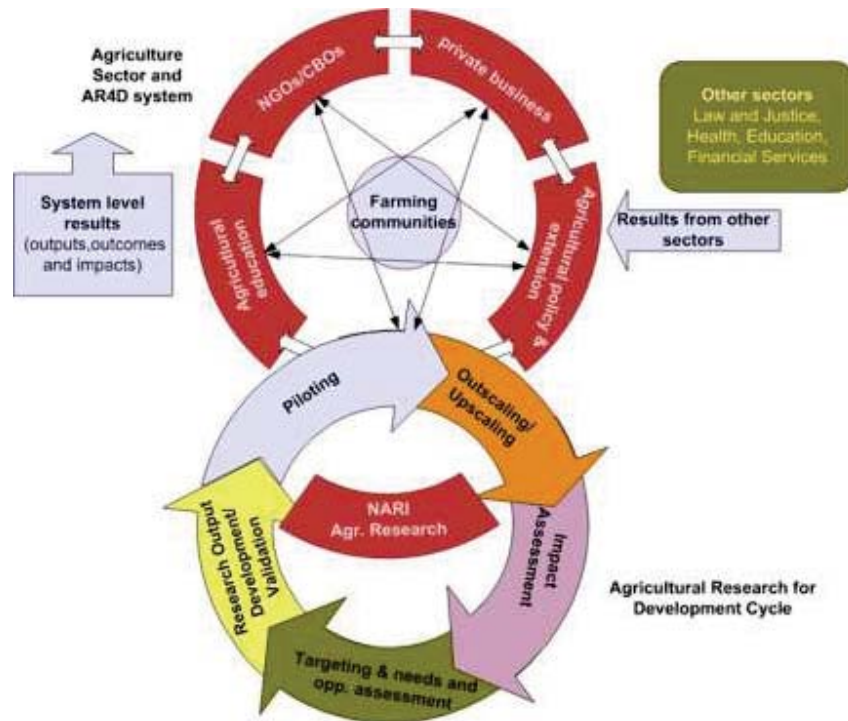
Agriculture Sector and AR4D system

NGOs/CBOs

private business

Other sectors
Law and Justice, Health, Education, Financial Services

System level results
(outputs,outcomes and impacts)

Farming communities

Agricultural education

Agricultural policy & extension

Results from other sectors

Piloting

Outscaling/ Upscaling

NARI
Agr. Research

Research Output Development/ Validation

Impact Assessment

Targeting & needs and opp. assessment

Agricultural Research for Development Cycle